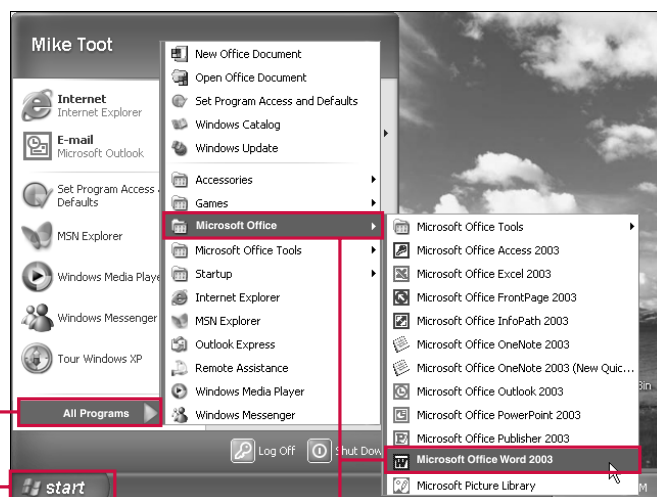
Mike Toot

Internet
Internet Explorer

E-mail
Microsoft Outlook

Set Program Access Defaults

MSN Explorer

Windows Media Playe

Windows Messenger

Tour Windows XP

All Programs

New Office Document
Open Office Document
Set Program Access and Defaults
Windows Catalog
Windows Update
Accessories
Games
Microsoft Office
Microsoft Office Tools
Startup
Internet Explorer
MSN Explorer
Outlook Express
Remote Assistance
Windows Media Player
Windows Messenger

Microsoft Office Tools
Microsoft Office Access 2003
Microsoft Office Excel 2003
Microsoft Office FrontPage 2003
Microsoft Office InfoPath 2003
Microsoft Office OneNote 2003
Microsoft Office OneNote 2003 (New Quic...
Microsoft Office Outlook 2003
Microsoft Office PowerPoint 2003
Microsoft Office Publisher 2003
Microsoft Office Word 2003
Microsoft Picture Library

Log Off
Shut Dow

start